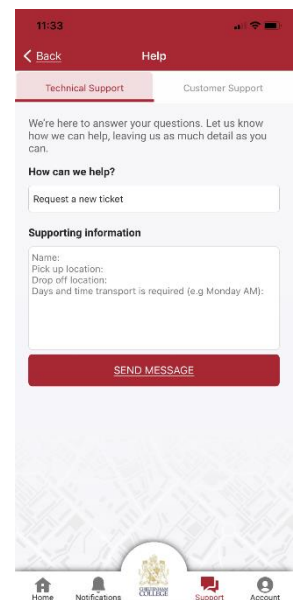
11:33

Back

Help

Technical Support

Customer Support

We're here to answer your questions. Let us know how we can help, leaving us as much detail as you can.

How can we help?

Request a new ticket

Supporting information

Name:
Pick up location:
Drop off location:
Days and time transport is required (e.g Monday AM):

SEND MESSAGE

CHELTENHAM COLLEGE

Home

Notifications

Support

Account